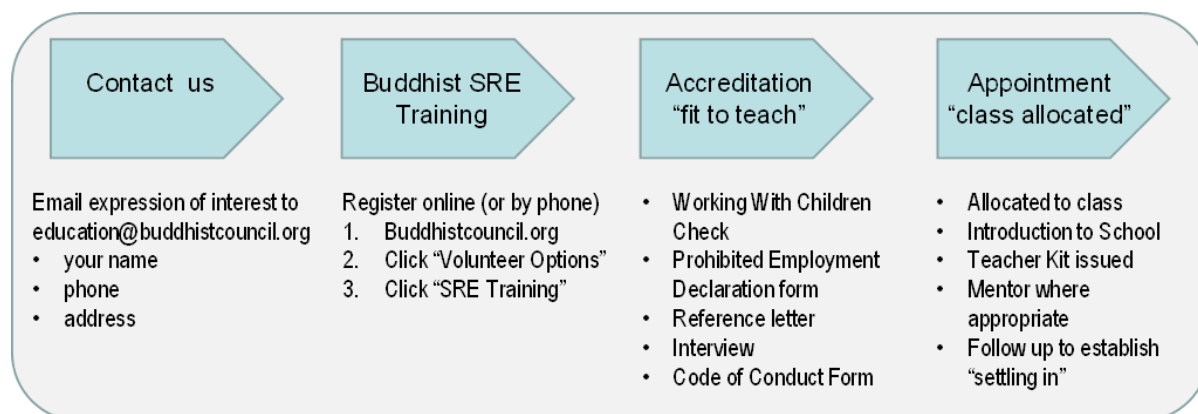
Contact us

Email expression of interest to education@buddhistcouncil.org
- your name
- phone
- address

Buddhist SRE Training

Register online (or by phone)
1. Buddhistcouncil.org
2. Click "Volunteer Options"
3. Click "SRE Training"

Accreditation "fit to teach"

- Working With Children Check
- Prohibited Employment Declaration form
- Reference letter
- Interview
- Code of Conduct Form

Appointment "class allocated"

- Allocated to class
- Introduction to School
- Teacher Kit issued
- Mentor where appropriate
- Follow up to establish "settling in"